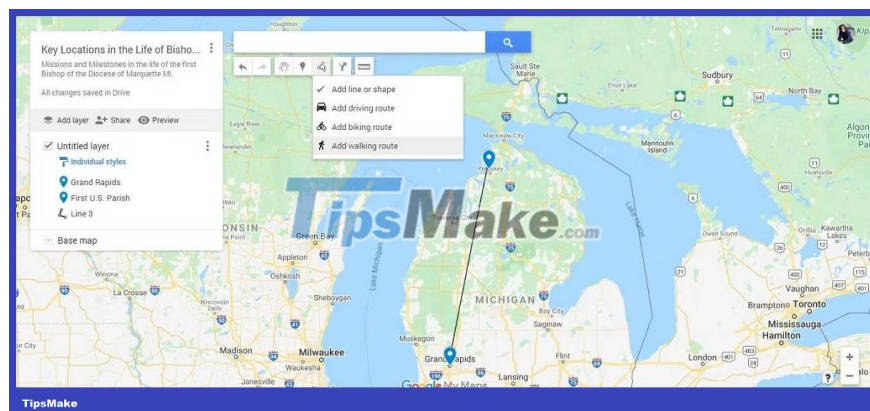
Key Locations in the Life of Bisho...

Missions and Milestones in the life of the first Bishop of the Diocese of Marquette MI.

All changes saved in Drive

Add layer Share Preview

Untitled layer

Individual styles

Grand Rapids

First U.S. Parish

Line 3

Base map

Add line or shape
Add driving route
Add biking route
Add walking route

Houghton
Sault Ste Marie
Sudbury
Elliot Lake
North Bay
Eagle River
Mackinaw City
Manitoulin Island
Algonquin Provincial Park
Huntsville
Petoskey
Traverse City
Owen Sound
Green Bay
Appleton
Oshkosh
Sheboygan
Lake Michigan
Lake Huron
MICHIGAN
Bay City
Saginaw
Winona
La Crosse
Kawartha Lakes
Peterborough
Vaughan
Brampton
Toronto
Mississauga
Hamilton
Muskegon
Grand Rapids
Flint
Madison
Milwaukee
Waukesha
Janesville
Lansing
London
Google My Maps
Kip
TipsMake.com
TipsMake